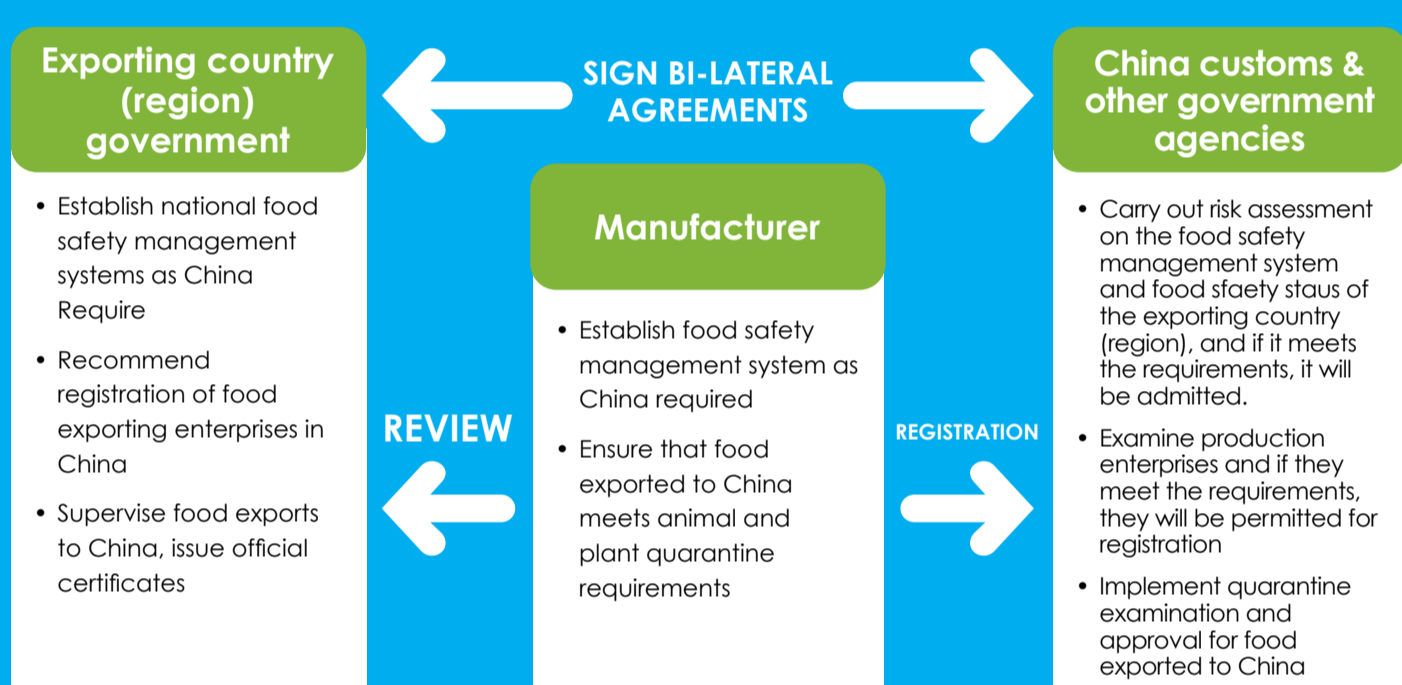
Exporting country (region) government

• Establish national food safety management systems as China Require

• Recommend registration of food exporting enterprises in China

• Supervise food exports to China, issue official certificates

SIGN BI-LATERAL AGREEMENTS

Manufacturer

• Establish food safety management system as China required

• Ensure that food exported to China meets animal and plant quarantine requirements

REVIEW

REGISTRATION

China customs & other government agencies

• Carry out risk assessment on the food safety management system and food sfaety staus of the exporting country (region), and if it meets the requirements, it will be admitted.

• Examine production enterprises and if they meet the requirements, they will be permitted for registration

• Implement quarantine examination and approval for food exported to China